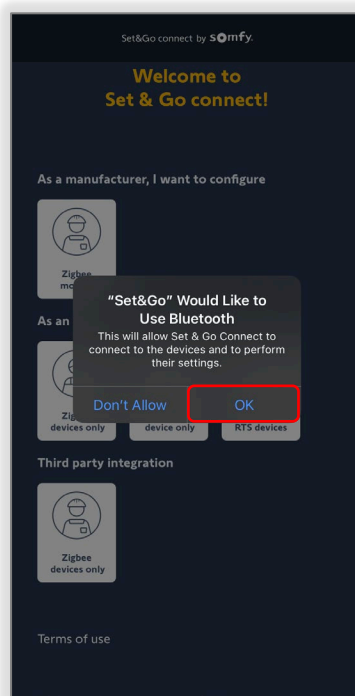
Set&Go connect by somfy.

Welcome to Set & Go connect!

As a manufacturer, I want to configure

Zigbee mo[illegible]

As an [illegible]

“Set&Go” Would Like to Use Bluetooth

This will allow Set & Go Connect to connect to the devices and to perform their settings.

Don't Allow

OK

Zig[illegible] devices only

device only

RTS devices

Third party integration

Zigbee devices only

Terms of use